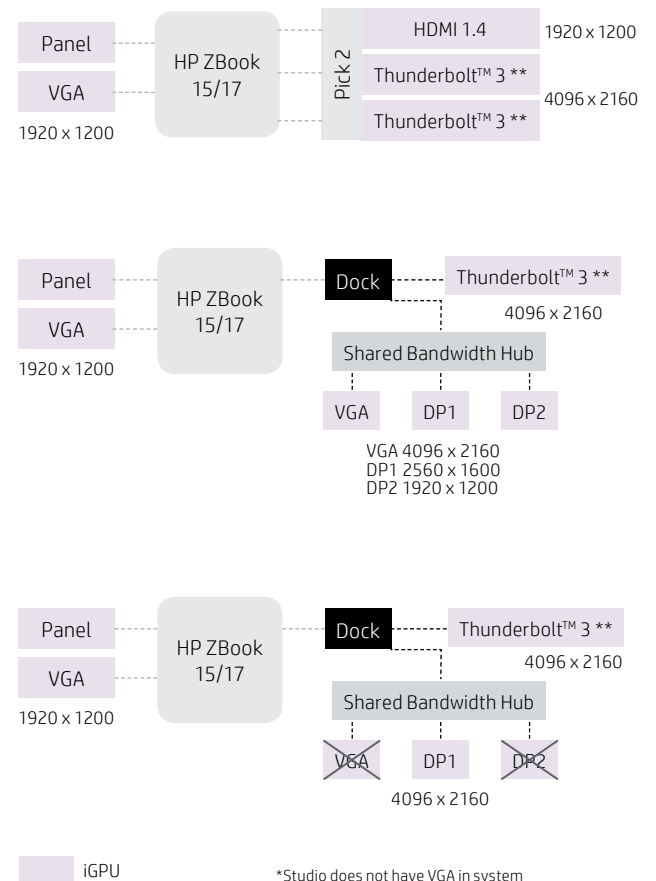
Panel

VGA

1920 x 1200

HP ZBook 15/17

Pick 2

HDMI 1.4

1920 x 1200

Thunderbolt™ 3 **

Thunderbolt™ 3 **

4096 x 2160

Panel

VGA

1920 x 1200

HP ZBook 15/17

Dock

Thunderbolt™ 3 **

4096 x 2160

Shared Bandwidth Hub

VGA

DP1

DP2

VGA 4096 x 2160
DP1 2560 x 1600
DP2 1920 x 1200

Panel

VGA

1920 x 1200

HP ZBook 15/17

Dock

Thunderbolt™ 3 **

4096 x 2160

Shared Bandwidth Hub

VGA

DP1

DP2

4096 x 2160

iGPU

*Studio does not have VGA in system